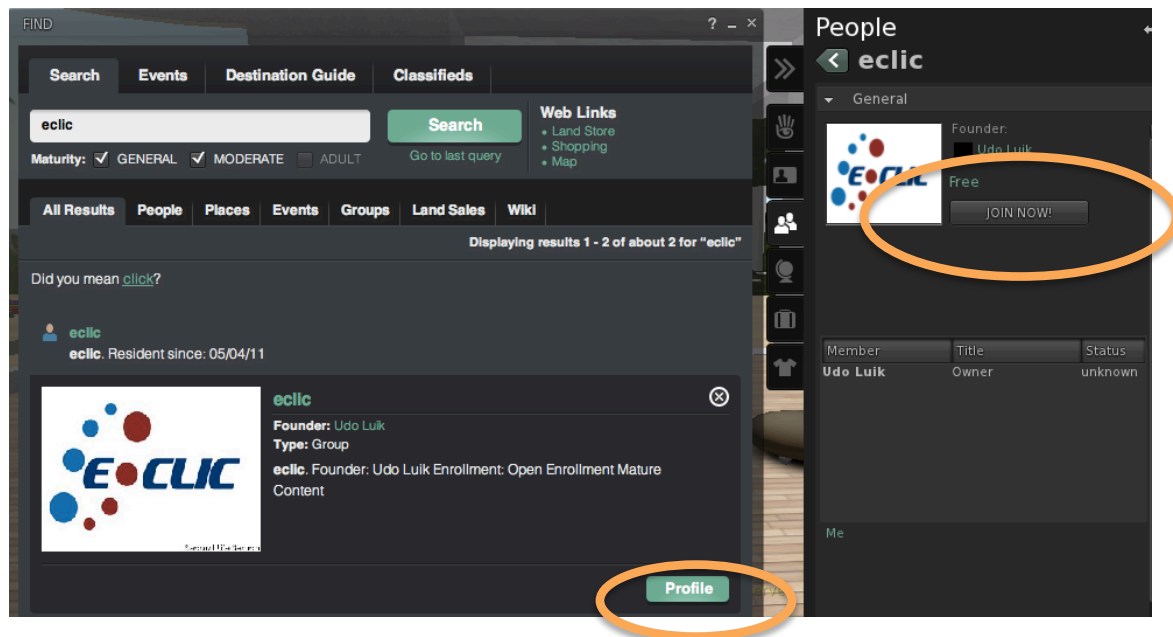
FIND ? – ×

Search | Events | Destination Guide | Classifieds

eclic

Search

Go to last query

Maturity: GENERAL MODERATE ADULT

Web Links
• Land Store
• Shopping
• Map

All Results | People | Places | Events | Groups | Land Sales | Wiki

Displaying results 1 - 2 of about 2 for "eclic"

Did you mean click?

eclic
eclic. Resident since: 05/04/11

ECLIC

eclic
Founder: Udo Luik
Type: Group
eclic. Founder: Udo Luik Enrollment: Open Enrollment Mature Content

Profile

People

eclic

General

ECLIC

Founder:
Udo Luik
Free
JOIN NOW!

| Member | Title | Status |
|---|---|---|
| Udo Luik | Owner | unknown |

Me